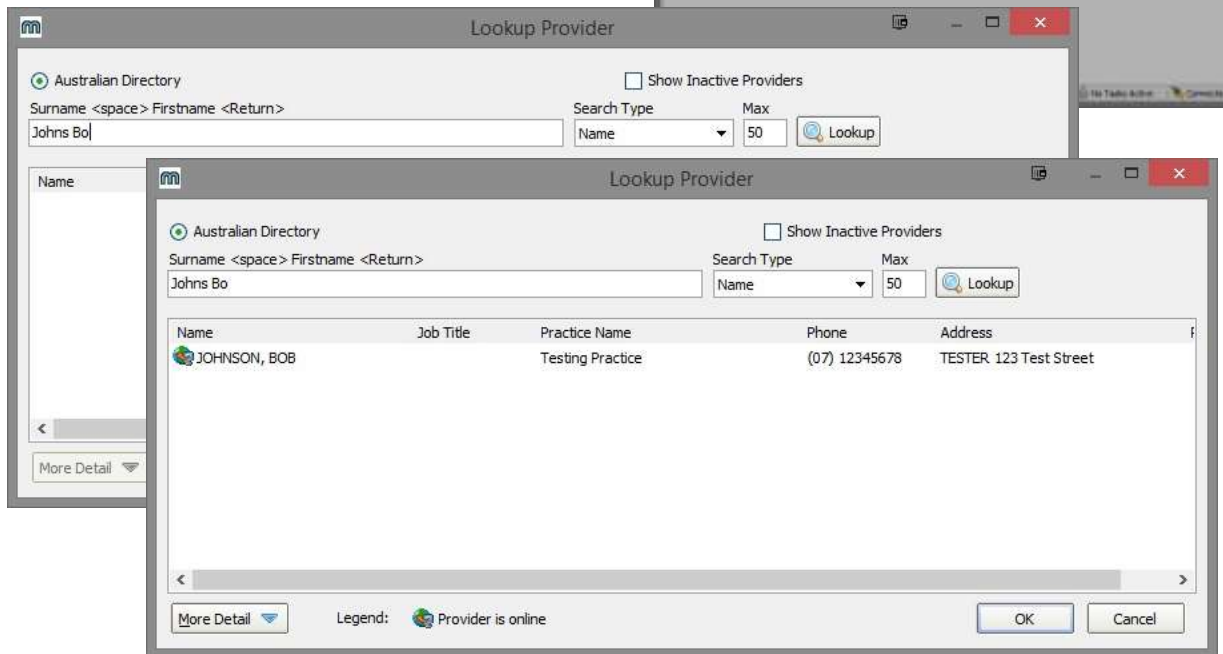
Lookup Provider

Australian Directory

Show Inactive Providers

Surname <space> Firstname <Return>

Johns Bo

Search Type

Name

Max

50

Lookup

Name

<

More Detail

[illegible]

Lookup Provider

Australian Directory

Show Inactive Providers

Surname <space> Firstname <Return>

Johns Bo

Search Type

Name

Max

50

Lookup

| Name | Job Title | Practice Name | Phone | Address |
|---|---|---|---|---|
| JOHNSON, BOB | | Testing Practice | (07) 12345678 | TESTER 123 Test Street |

<

>

More Detail

Legend: Provider is online

OK

Cancel